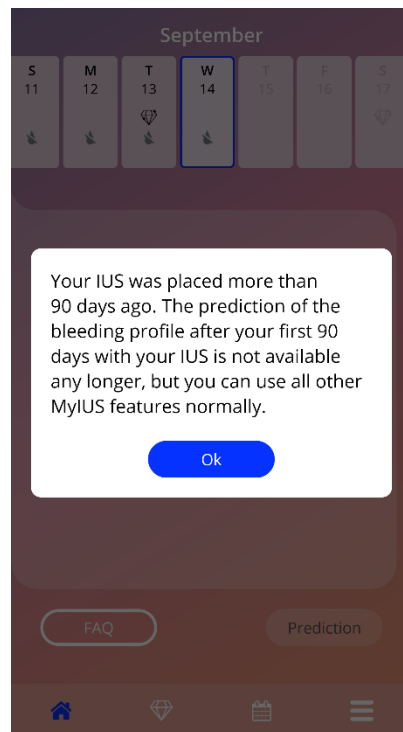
September

S
11

M
12

T
13

W
14

T
15

F
16

S
17

Your IUS was placed more than 90 days ago. The prediction of the bleeding profile after your first 90 days with your IUS is not available any longer, but you can use all other MyIUS features normally.

Ok

FAQ

Prediction